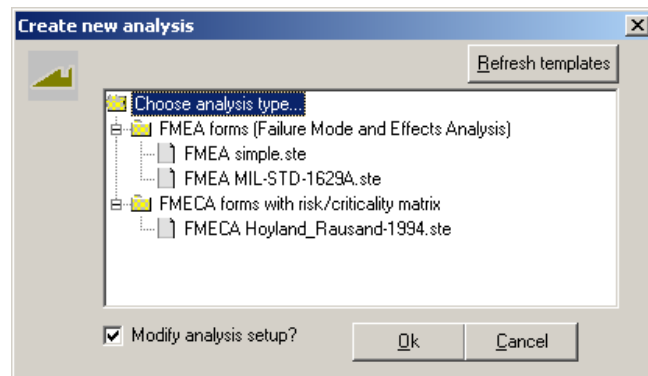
Create new analysis

Refresh templates

Choose analysis type...
FMEA forms (Failure Mode and Effects Analysis)
FMEA simple.ste
FMEA MIL-STD-1629A.ste
FMECA forms with risk/criticality matrix
FMECA Hoyland_Rausand-1994.ste

Modify analysis setup?

Ok

Cancel